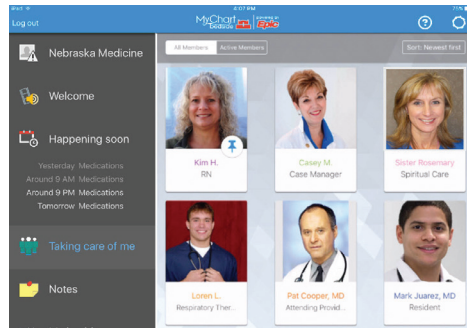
iPad 4:07 PM 71%

Log out

MyChart Bedside | powered by Epic

Nebraska Medicine

Welcome

Happening soon

Yesterday Medications
Around 9 AM Medications
Around 9 PM Medications
Tomorrow Medications

Taking care of me

Notes

All Members | Active Members

Sort: Newest first

Kim H.
RN

Casey M.
Case Manager

Sister Rosemary
Spiritual Care

Loren L.
Respiratory Ther...

Pat Cooper, MD
Attending Provid...

Mark Juarez, MD
Resident